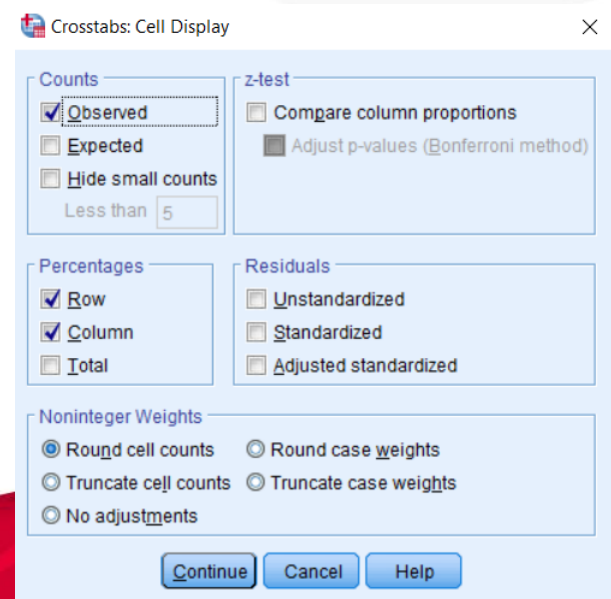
Crosstabs: Cell Display

Counts
Observed
Expected
Hide small counts
Less than 5

z-test
Compare column proportions
Adjust p-values (Bonferroni method)

Percentages
Row
Column
Total

Residuals
Unstandardized
Standardized
Adjusted standardized

Noninteger Weights
Round cell counts
Round case weights
Truncate cell counts
Truncate case weights
No adjustments

Continue
Cancel
Help